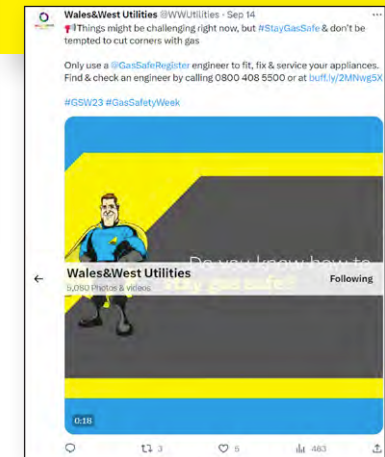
Wales&West Utilities @WWUtilities · Sep 14
Things might be challenging right now, but #StayGasSafe & don't be tempted to cut corners with gas

Only use a @GasSafeRegister engineer to fit, fix & service your appliances. Find & check an engineer by calling 0800 408 5500 or at buff.ly/2MNwg5X

#GSW23 #GasSafetyWeek

Do you know how to stay gas safe?

Wales&West Utilities
5,080 Photos & videos

Following

0:18

3
5
463